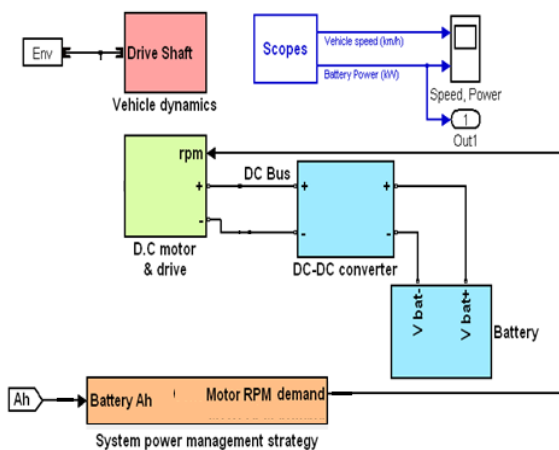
Env

Drive Shaft

Vehicle dynamics

Scopes

Vehicle speed (km/h)

Battery Power (kW)

Speed, Power

1

Out1

rpm

+

-

D.C motor & drive

DC Bus

+

-

+

-

DC-DC converter

V bat-

V bat+

Battery

Ah

Battery Ah

Motor RPM demand

System power management strategy